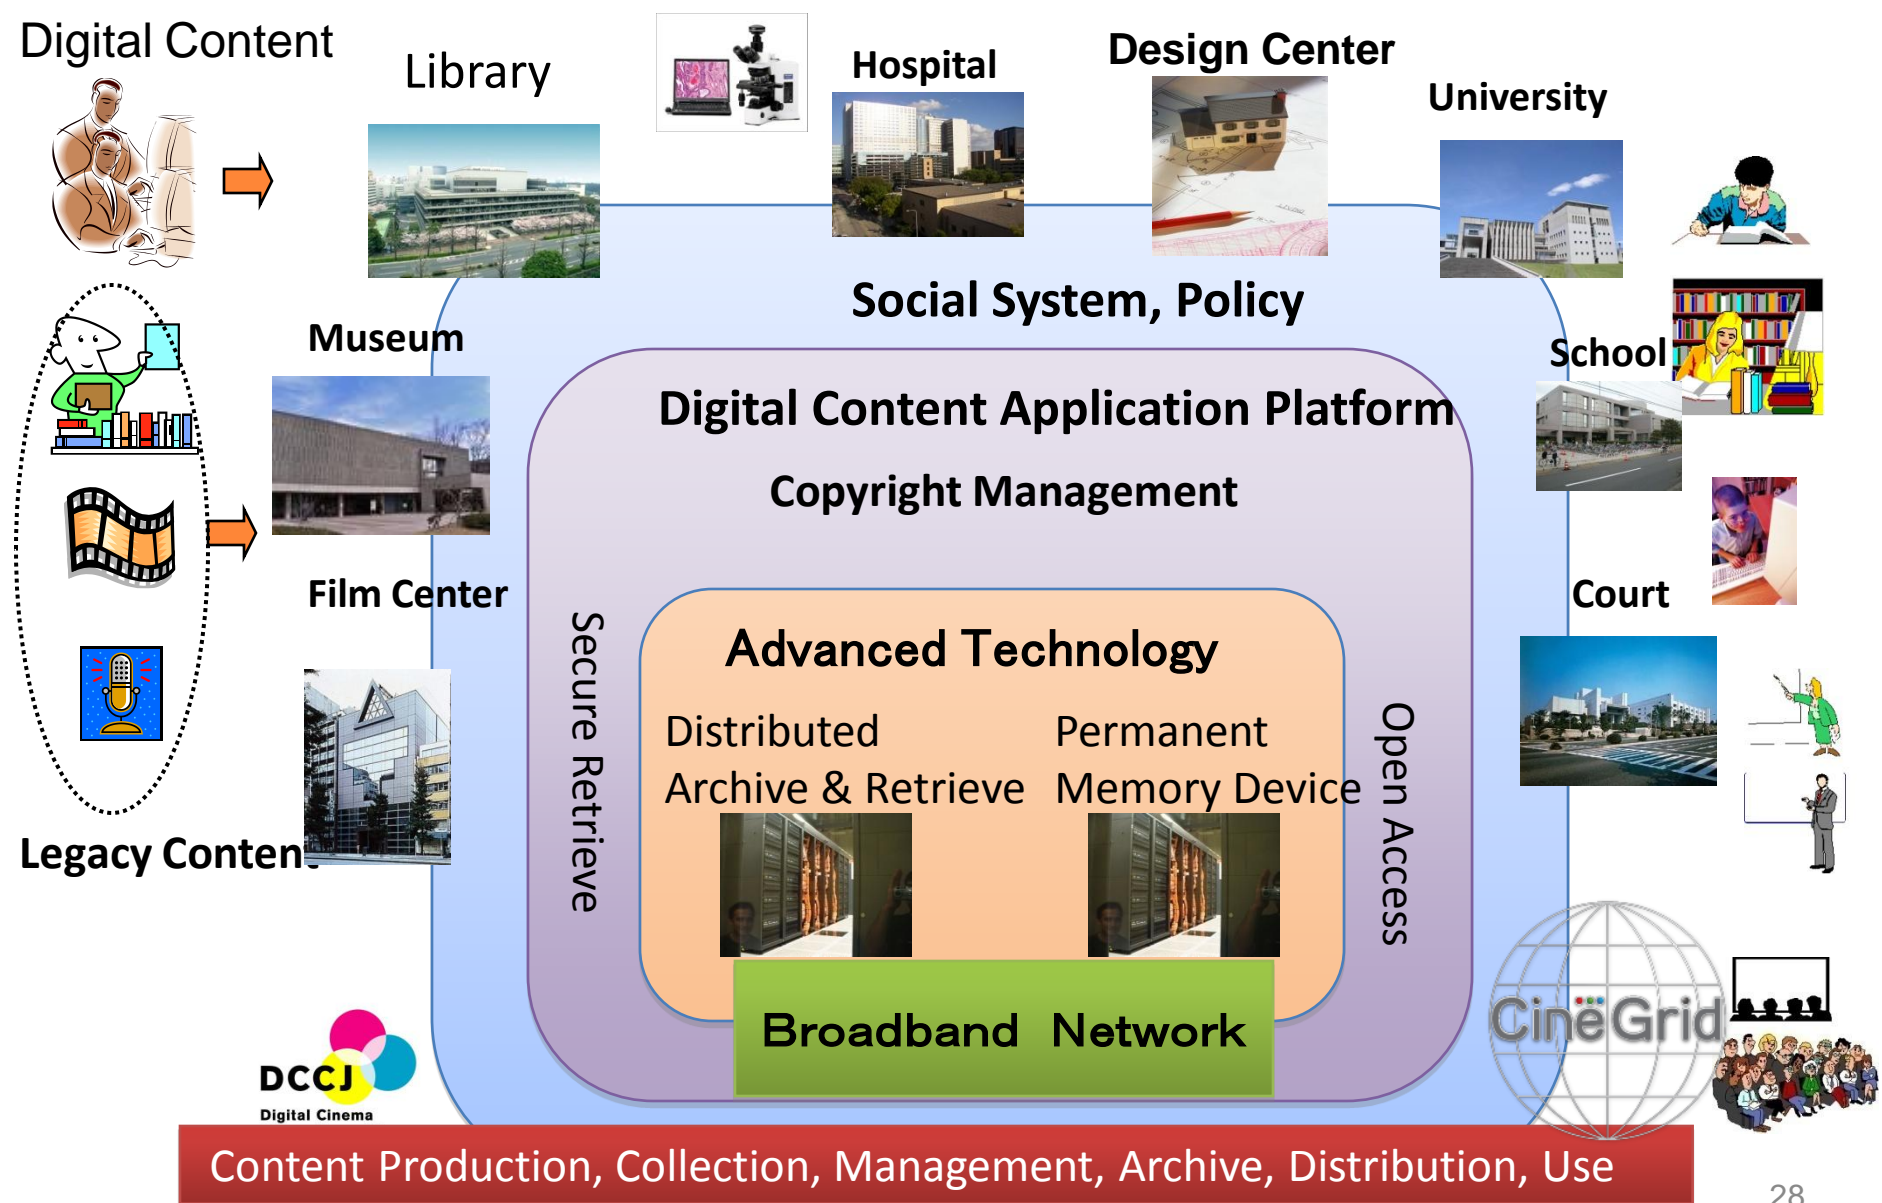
Digital Content

Library

Hospital

Design Center

University

Social System, Policy

Museum

School

Digital Content Application Platform

Copyright Management

Film Center

Court

Secure Retrieve

Advanced Technology

Distributed Archive & Retrieve

Permanent Memory Device

Open Access

Legacy Conten

Broadband Network

CineGrid

DCCJ
Digital Cinema

Content Production, Collection, Management, Archive, Distribution, Use

28